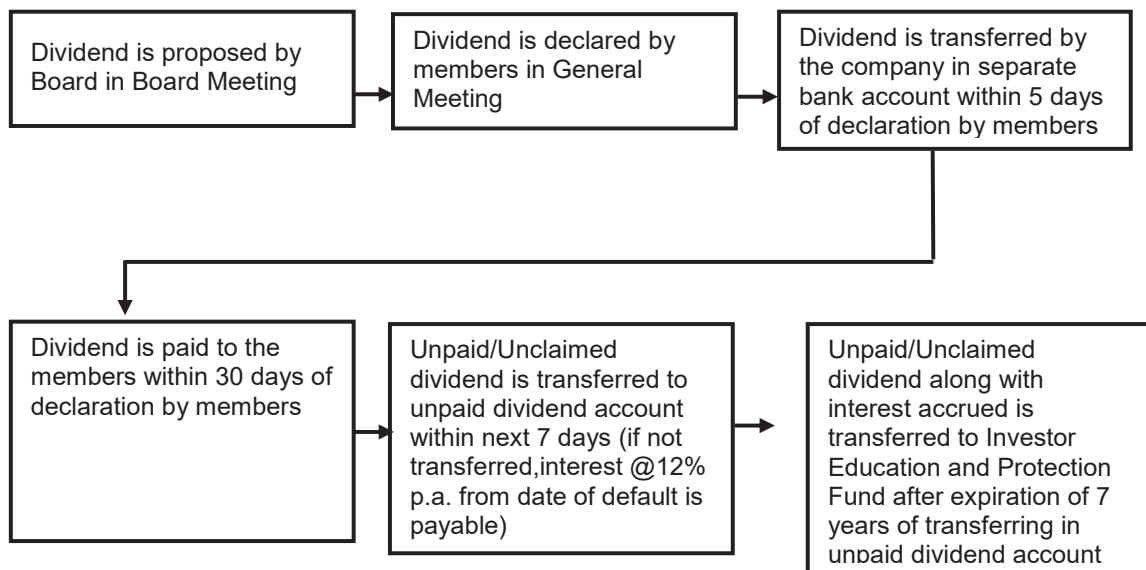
Dividend is proposed by Board in Board Meeting

Dividend is declared by members in General Meeting

Dividend is transferred by the company in separate bank account within 5 days of declaration by members

Dividend is paid to the members within 30 days of declaration by members

Unpaid/Unclaimed dividend is transferred to unpaid dividend account within next 7 days (if not transferred,interest @12% p.a. from date of default is payable)

Unpaid/Unclaimed dividend along with interest accrued is transferred to Investor Education and Protection Fund after expiration of 7 years of transferring in unpaid dividend account